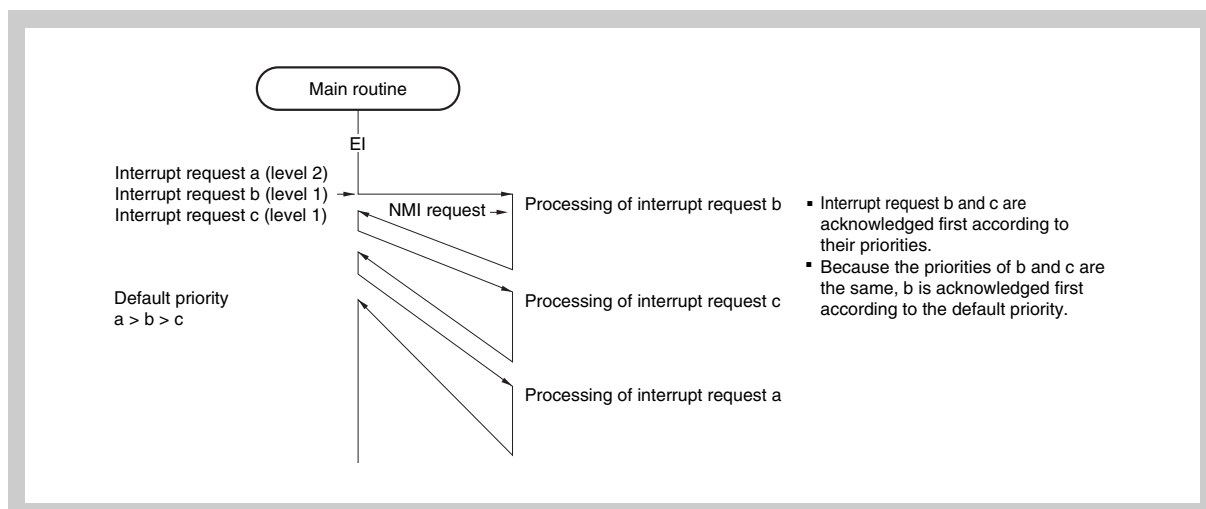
Main routine

EI

Interrupt request a (level 2)
Interrupt request b (level 1)
Interrupt request c (level 1)

NMI request

Processing of interrupt request b

- Interrupt request b and c are acknowledged first according to their priorities.
- Because the priorities of b and c are the same, b is acknowledged first according to the default priority.

Default priority
a > b > c

Processing of interrupt request c

Processing of interrupt request a